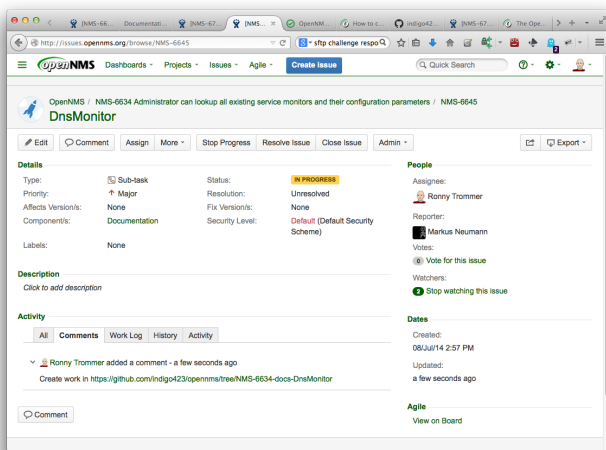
[NMS-66... Documentati... [NMS-67... [NMS... OpenNM... How to c... indigo42... [NMS-67... The Ope...

http://issues.opennms.org/browse/NMS-6645

sftp challenge respo

openNMS Dashboards Projects Issues Agile Create Issue Quick Search

OpenNMS / NMS-6634 Administrator can lookup all existing service monitors and their configuration parameters / NMS-6645

DnsMonitor

Edit Comment Assign More Stop Progress Resolve Issue Close Issue Admin Export

Details

| Type: | Sub-task | Status: | IN PROGRESS |
|---|---|---|---|
| Priority: | Major | Resolution: | Unresolved |
| Affects Version/s: | None | Fix Version/s: | None |
| Component/s: | Documentation | Security Level: | Default (Default Security Scheme) |
| Labels: | None | | |

Description

Click to add description

Activity

All Comments Work Log History Activity

Ronny Trommer added a comment - a few seconds ago

Create work in https://github.com/indigo423/opennms/tree/NMS-6634-docs-DnsMonitor

Comment

People

Assignee:

Ronny Trommer

Reporter:

Markus Neumann

Votes:

0 Vote for this issue

Watchers:

2 Stop watching this issue

Dates

Created:

08/Jul/14 2:57 PM

Updated:

a few seconds ago

Agile

View on Board